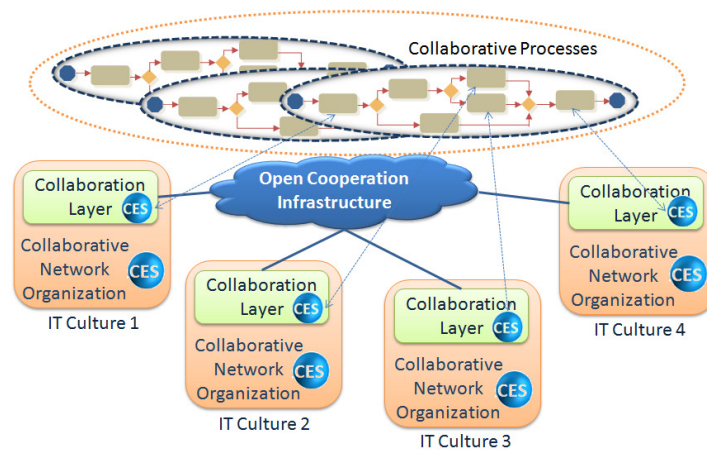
Collaborative Processes

Open Cooperation Infrastructure

Collaboration Layer CES

Collaborative Network Organization CES

IT Culture 1

Collaboration Layer CES

Collaborative Network Organization CES

IT Culture 2

Collaboration Layer CES

Collaborative Network Organization CES

IT Culture 3

Collaboration Layer CES

Collaborative Network Organization CES

IT Culture 4